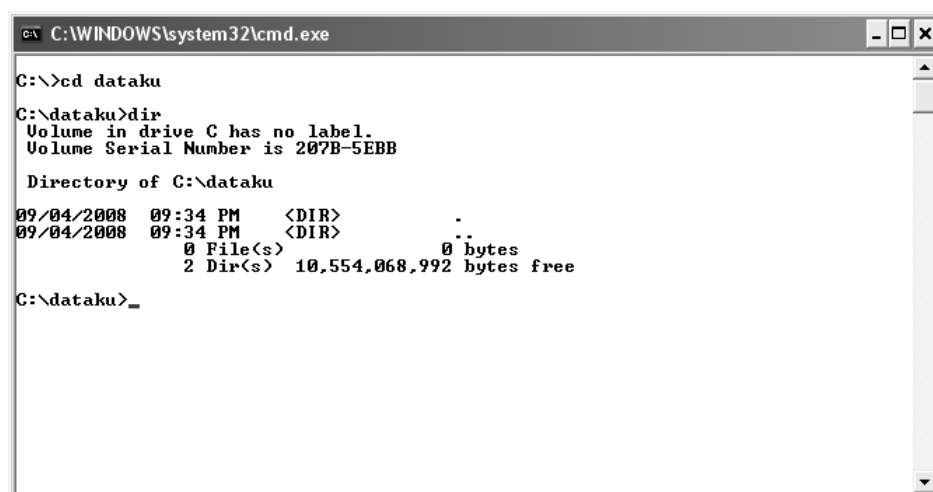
C:\WINDOWS\system32\cmd.exe

C:\>cd dataku

C:\dataku>dir
Volume in drive C has no label.
Volume Serial Number is 207B-5EBB

Directory of C:\dataku

09/04/2008 09:34 PM <DIR> .
09/04/2008 09:34 PM <DIR> ..
0 File(s) 0 bytes
2 Dir(s) 10,554,068,992 bytes free

C:\dataku>_